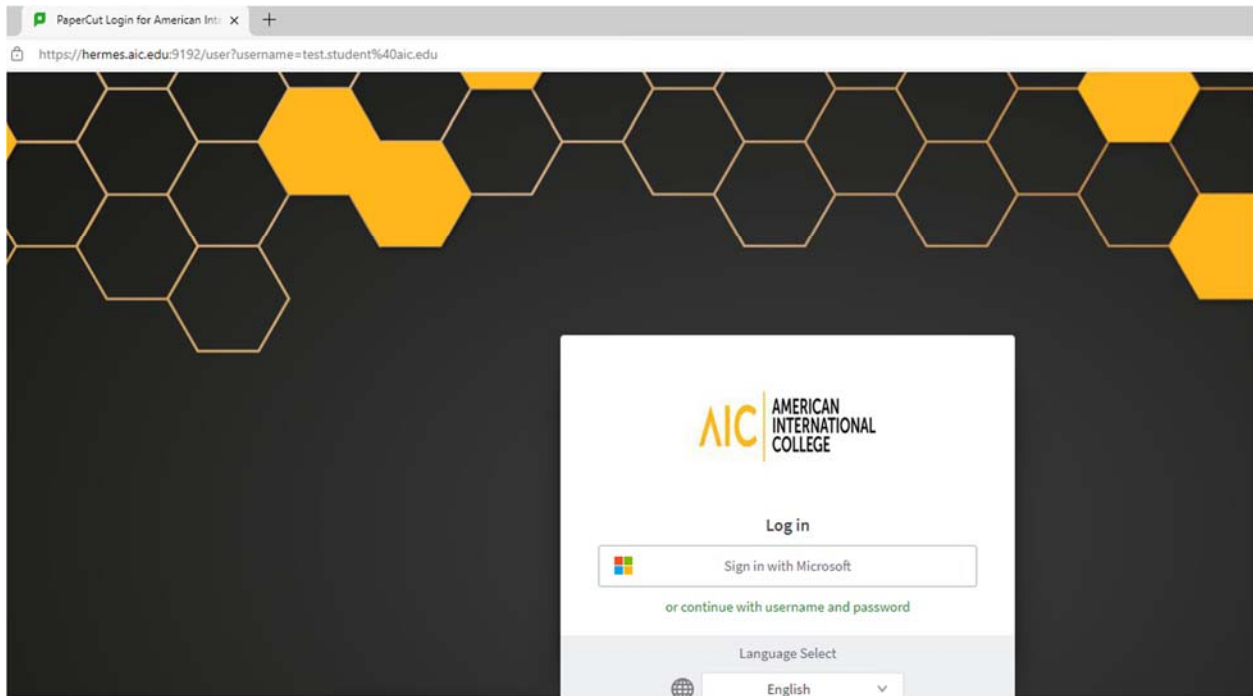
PaperCut Login for American Inte ×
+

https://hermes.aic.edu:9192/user?username=test.student%40aic.edu

AIC AMERICAN INTERNATIONAL COLLEGE

Log in

Sign in with Microsoft

or continue with username and password

Language Select

English